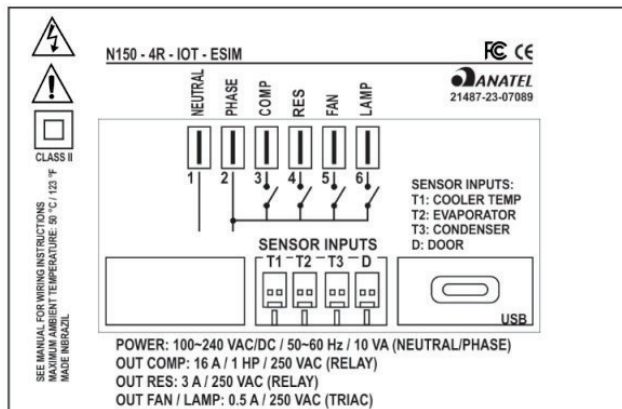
CLASS II

SEE MANUAL FOR WIRING INSTRUCTIONS
MAXIMUM AMBIENT TEMPERATURE: 50 °C / 123 °F
MADE IN BRAZIL

N150 - 4R - IOT - ESIM

FC CE

ANATEL
21487-23-07089

NEUTRAL PHASE COMP RES FAN LAMP

1 2 3 4 5 6

SENSOR INPUTS:
T1: COOLER TEMP
T2: EVAPORATOR
T3: CONDENSER
D: DOOR

SENSOR INPUTS
T1 T2 T3 D

USB

POWER: 100~240 VAC/DC / 50~60 Hz / 10 VA (NEUTRAL/PHASE)
OUT COMP: 16 A / 1 HP / 250 VAC (RELAY)
OUT RES: 3 A / 250 VAC (RELAY)
OUT FAN / LAMP: 0.5 A / 250 VAC (TRIAC)